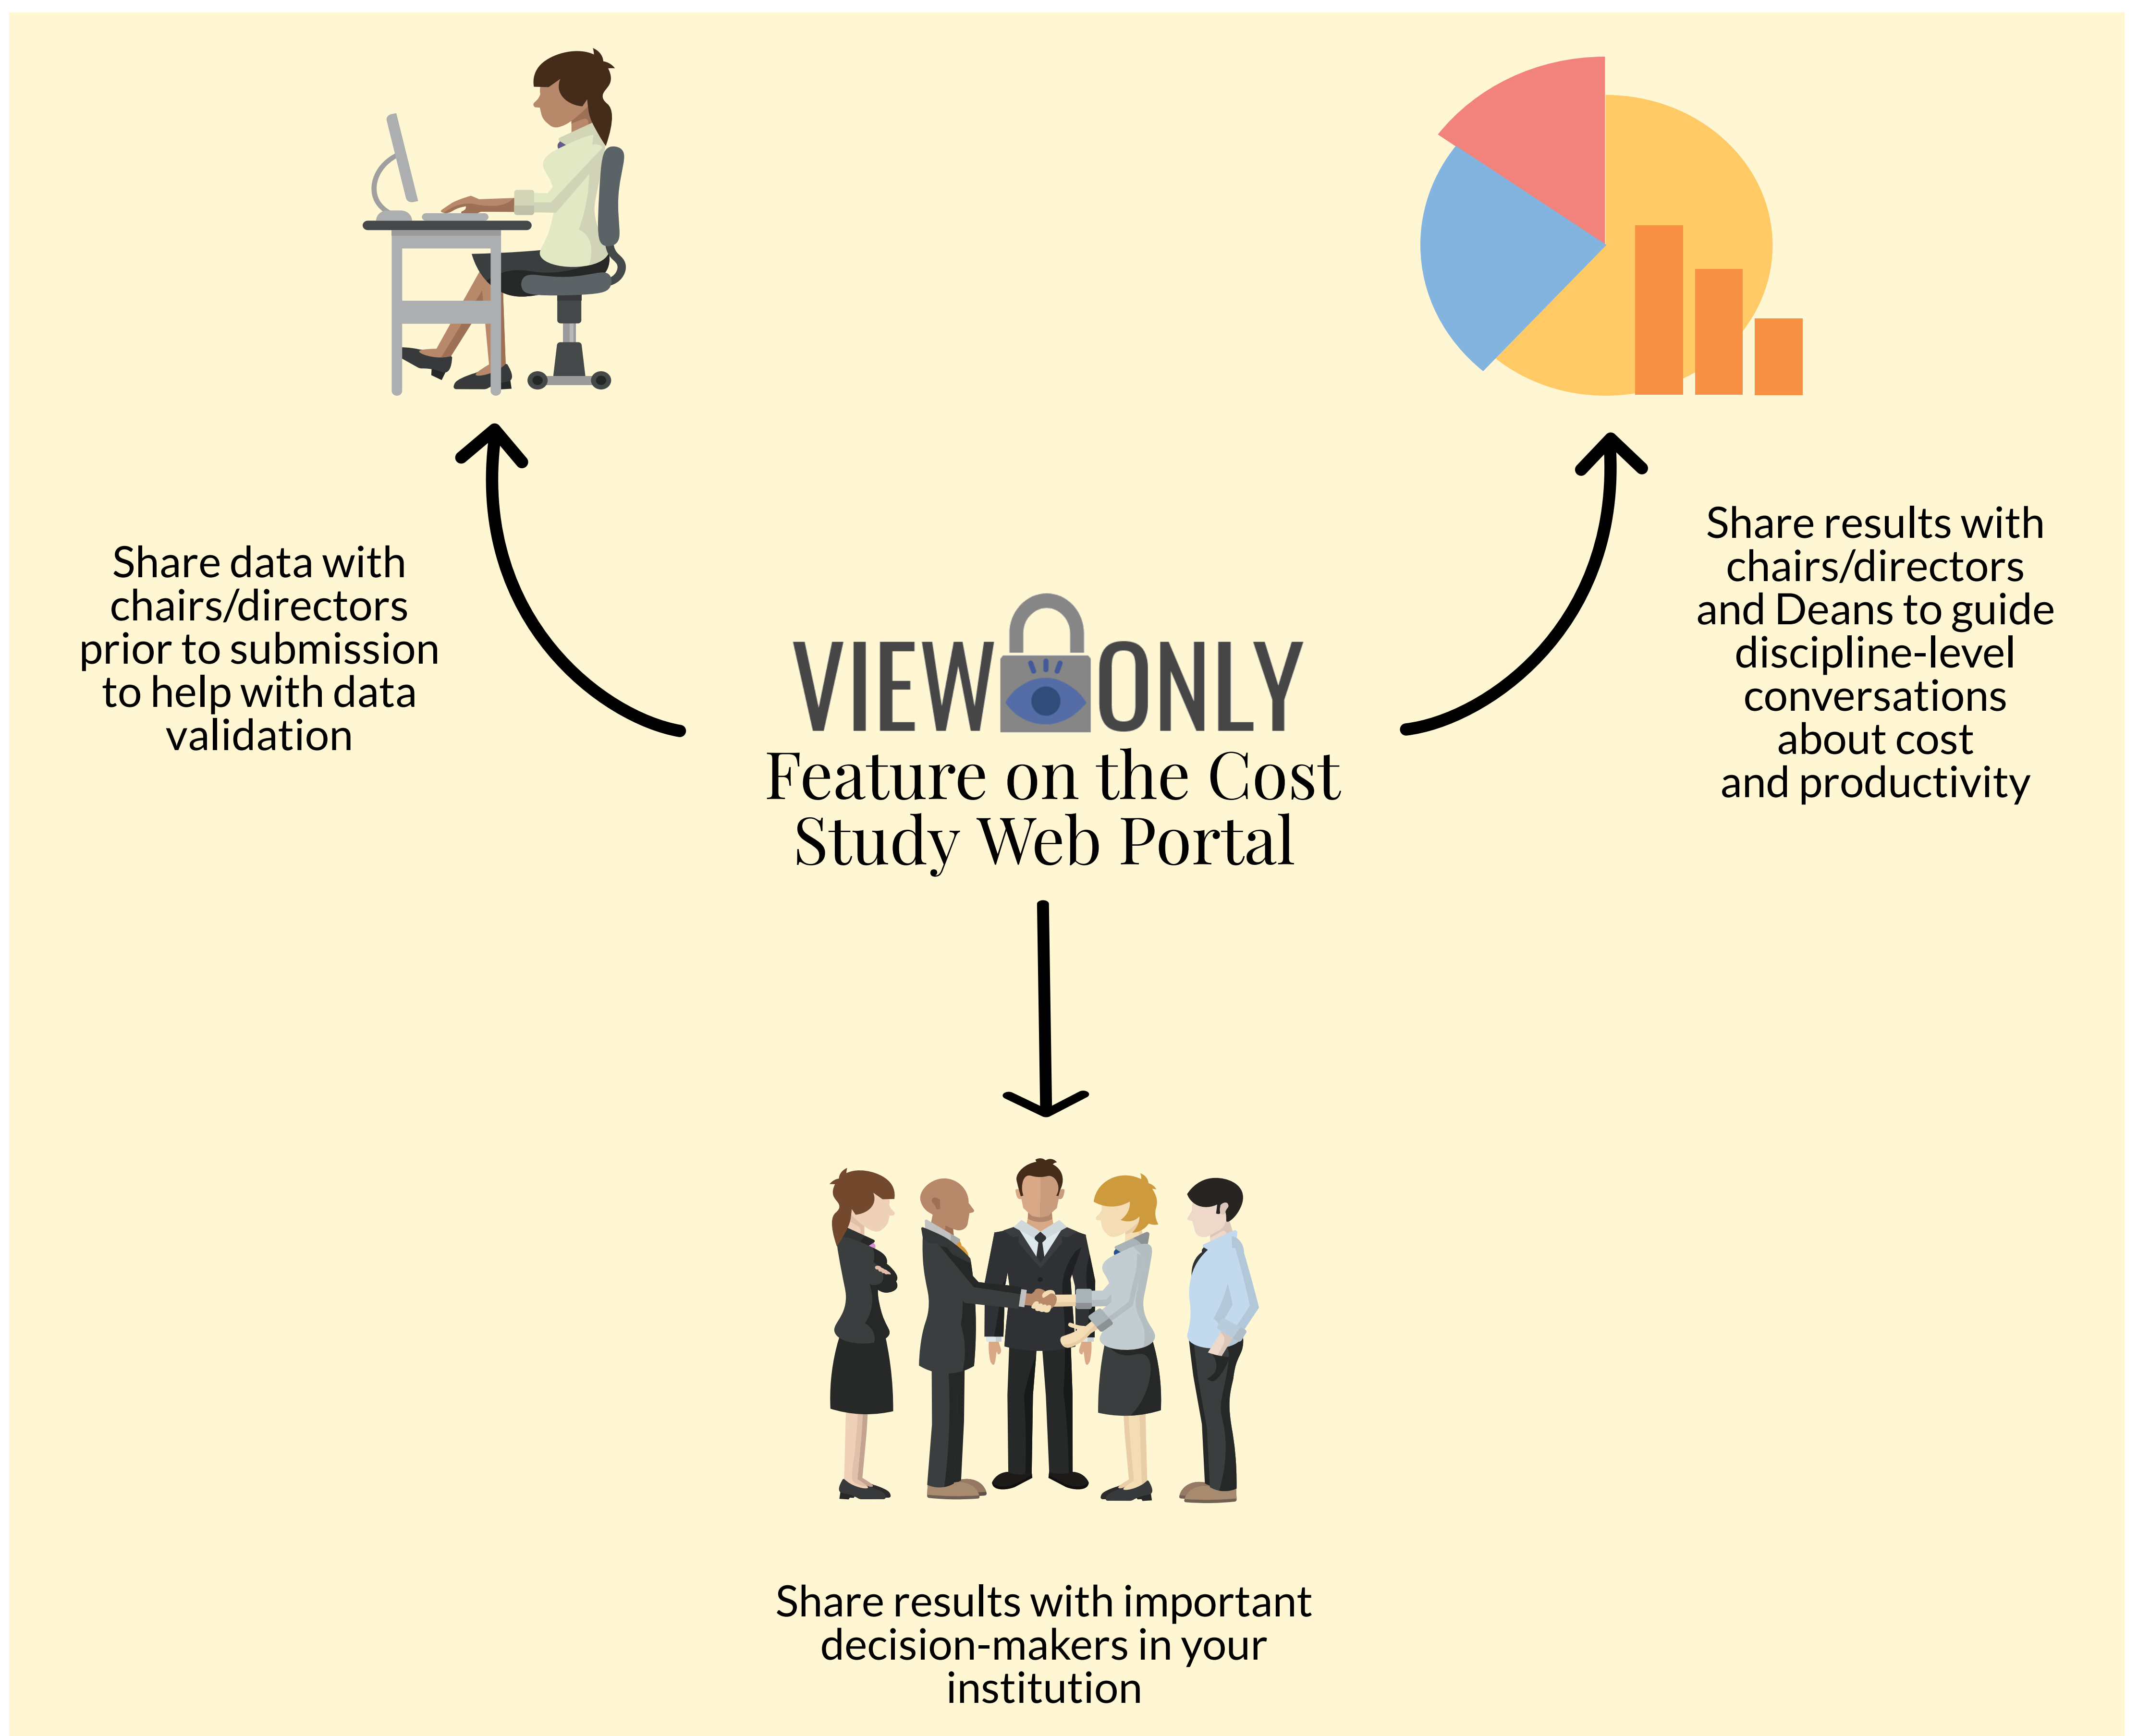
Share data with chairs/directors prior to submission to help with data validation

Share results with chairs/directors and Deans to guide discipline-level conversations about cost and productivity

VIEW ONLY
Feature on the Cost Study Web Portal

Share results with important decision-makers in your institution